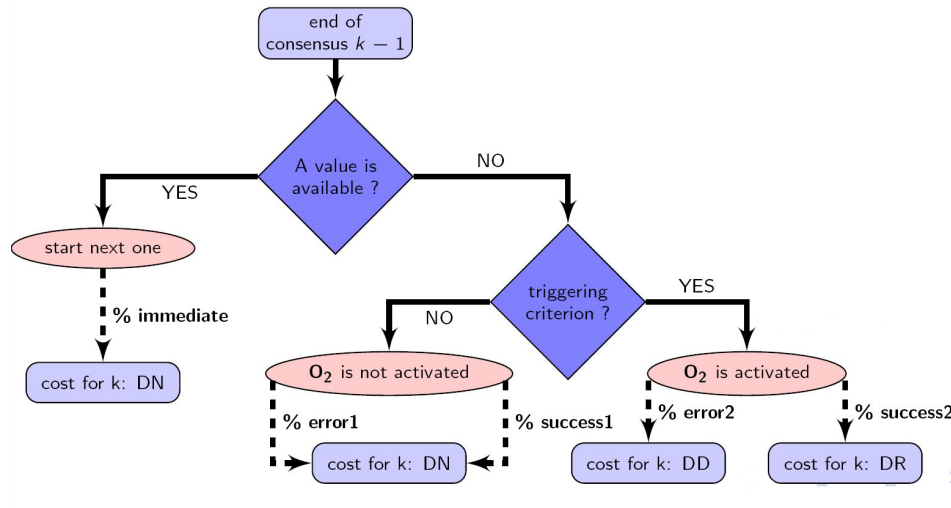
end of consensus $k-1$

A value is available ?

YES

NO

start next one

% immediate

cost for k: DN

triggering criterion ?

NO

YES

$\mathbf{O_2}$ is not activated

$\mathbf{O_2}$ is activated

% error1

% success1

% error2

% success2

cost for k: DN

cost for k: DD

cost for k: DR